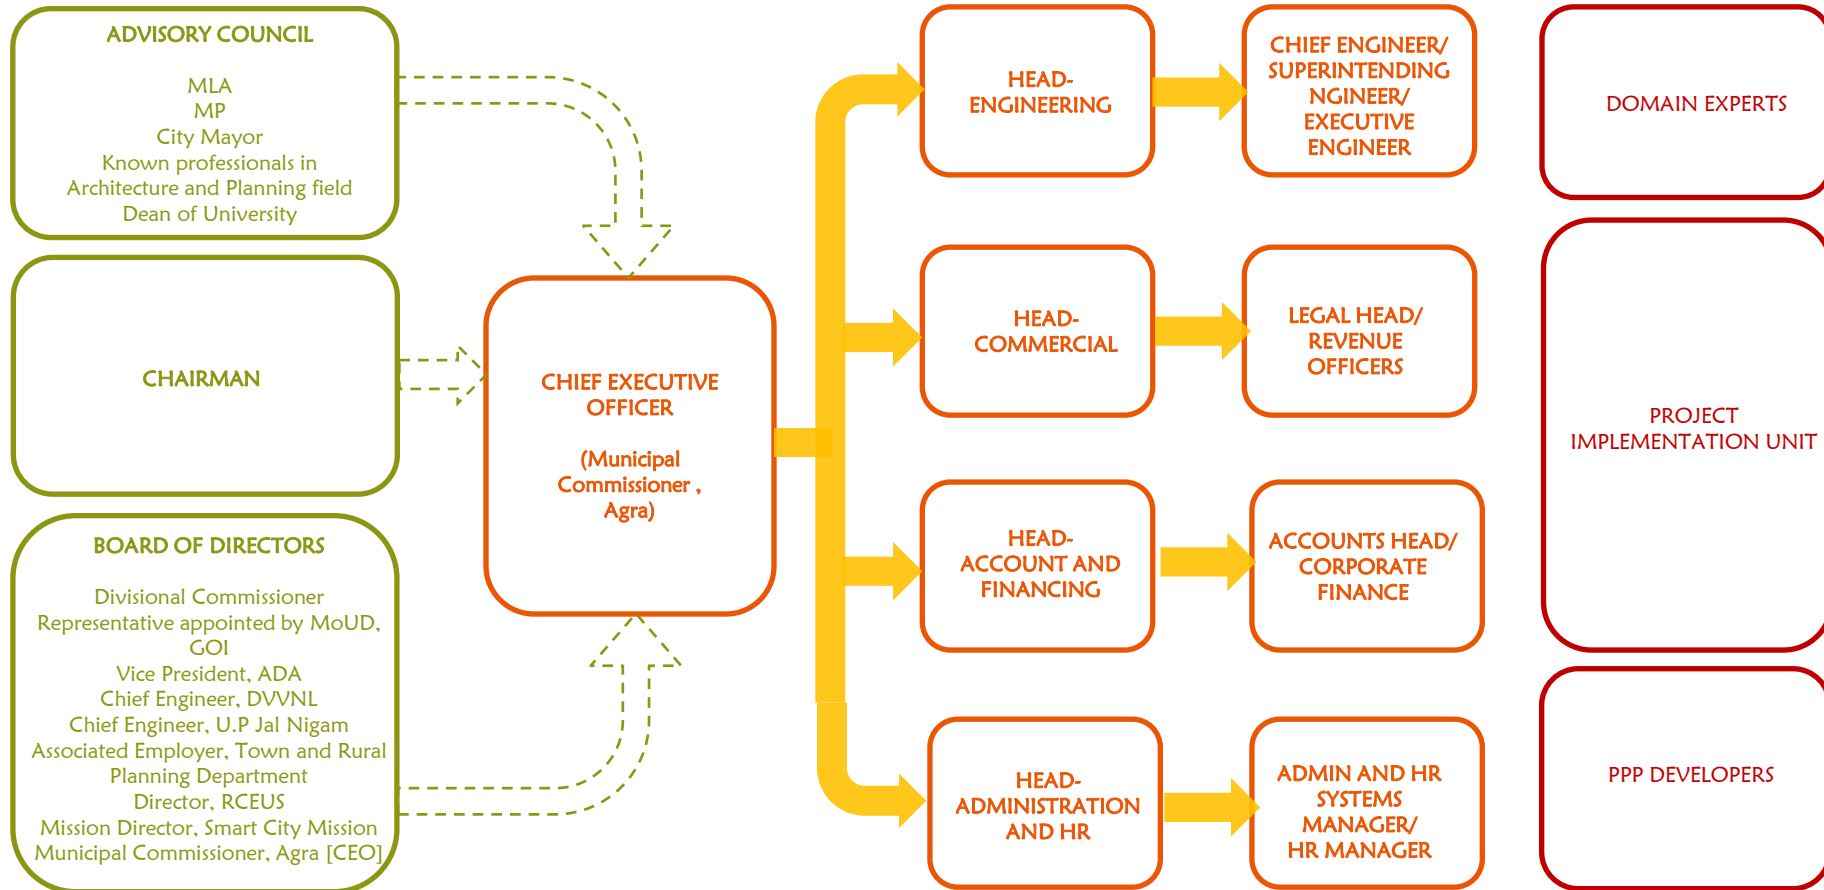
ADVISORY COUNCIL

MLA
MP
City Mayor
Known professionals in Architecture and Planning field
Dean of University

CHAIRMAN

BOARD OF DIRECTORS

Divisional Commissioner
Representative appointed by MoUD, GOI
Vice President, ADA
Chief Engineer, DVVNL
Chief Engineer, U.P Jal Nigam
Associated Employer, Town and Rural Planning Department
Director, RCEUS
Mission Director, Smart City Mission
Municipal Commissioner, Agra [CEO]

CHIEF EXECUTIVE OFFICER

(Municipal Commissioner , Agra)

HEAD-ENGINEERING

CHIEF ENGINEER/ SUPERINTENDING NGINEER/ EXECUTIVE ENGINEER

HEAD-COMMERCIAL

LEGAL HEAD/ REVENUE OFFICERS

HEAD-ACCOUNT AND FINANCING

ACCOUNTS HEAD/ CORPORATE FINANCE

HEAD-ADMINISTRATION AND HR

ADMIN AND HR SYSTEMS MANAGER/ HR MANAGER

DOMAIN EXPERTS

PROJECT IMPLEMENTATION UNIT

PPP DEVELOPERS